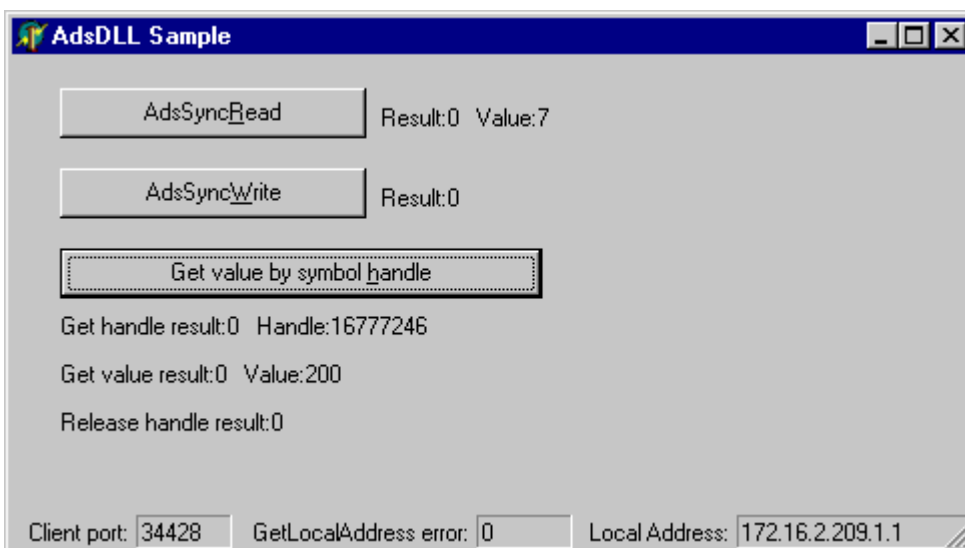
AdsDLL Sample

AdsSyncRead

Result:0 Value:7

AdsSyncWrite

Result:0

Get value by symbol handle

Get handle result:0 Handle:16777246

Get value result:0 Value:200

Release handle result:0

Client port: 34428 GetLocalAddress error: 0 Local Address: 172.16.2.209.1.1